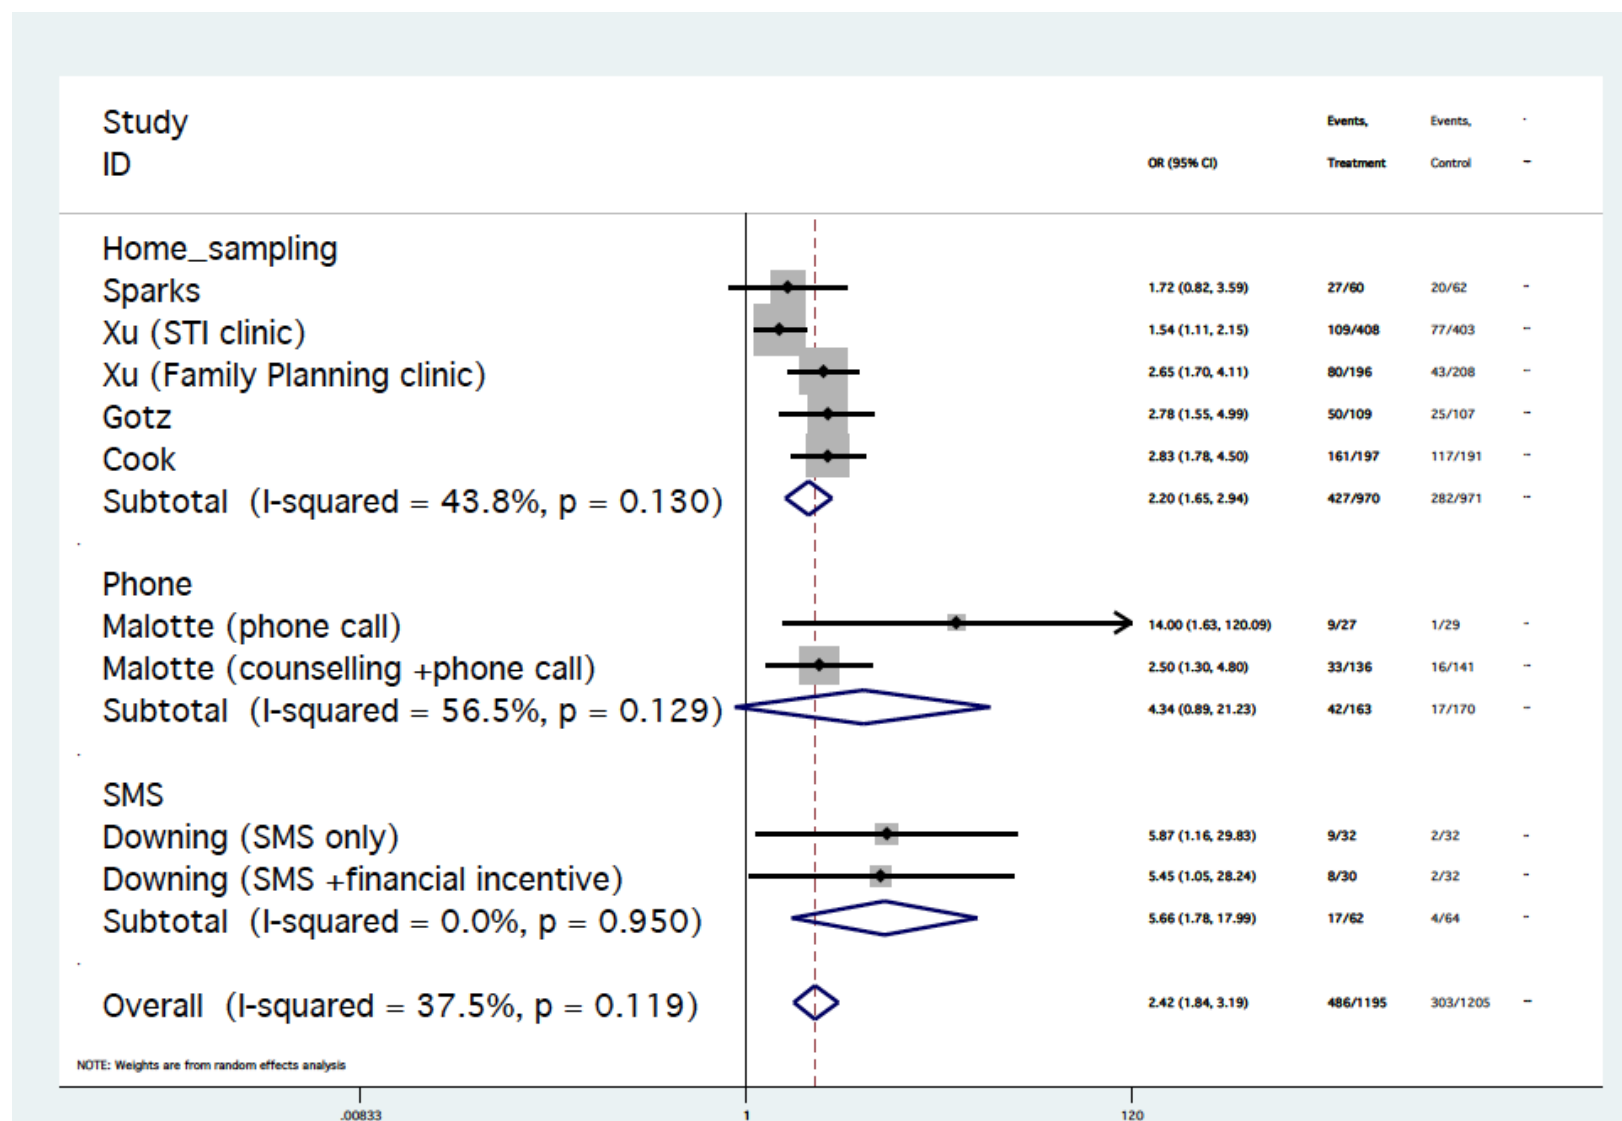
| Study ID | OR (95% CI) | Events, Treatment | Events, Control |
|---|---|---|---|
| Home_sampling | | | |
| Sparks | 1.72 (0.82, 3.59) | 27/60 | 20/62 |
| Xu (STI clinic) | 1.54 (1.11, 2.15) | 109/408 | 77/403 |
| Xu (Family Planning clinic) | 2.65 (1.70, 4.11) | 80/196 | 43/208 |
| Gotz | 2.78 (1.55, 4.99) | 50/109 | 25/107 |
| Cook | 2.83 (1.78, 4.50) | 161/197 | 117/191 |
| Subtotal (I-squared = 43.8%, p = 0.130) | 2.20 (1.65, 2.94) | 427/970 | 282/971 |
| Phone | | | |
| Malotte (phone call) | 14.00 (1.63, 120.09) | 9/27 | 1/29 |
| Malotte (counselling +phone call) | 2.50 (1.30, 4.80) | 33/136 | 16/141 |
| Subtotal (I-squared = 56.5%, p = 0.129) | 4.34 (0.89, 21.23) | 42/163 | 17/170 |
| SMS | | | |
| Downing (SMS only) | 5.87 (1.16, 29.83) | 9/32 | 2/32 |
| Downing (SMS +financial incentive) | 5.45 (1.05, 28.24) | 8/30 | 2/32 |
| Subtotal (I-squared = 0.0%, p = 0.950) | 5.66 (1.78, 17.99) | 17/62 | 4/64 |
| Overall (I-squared = 37.5%, p = 0.119) | 2.42 (1.84, 3.19) | 486/1195 | 303/1205 |

NOTE: Weights are from random effects analysis

.00833 1 120